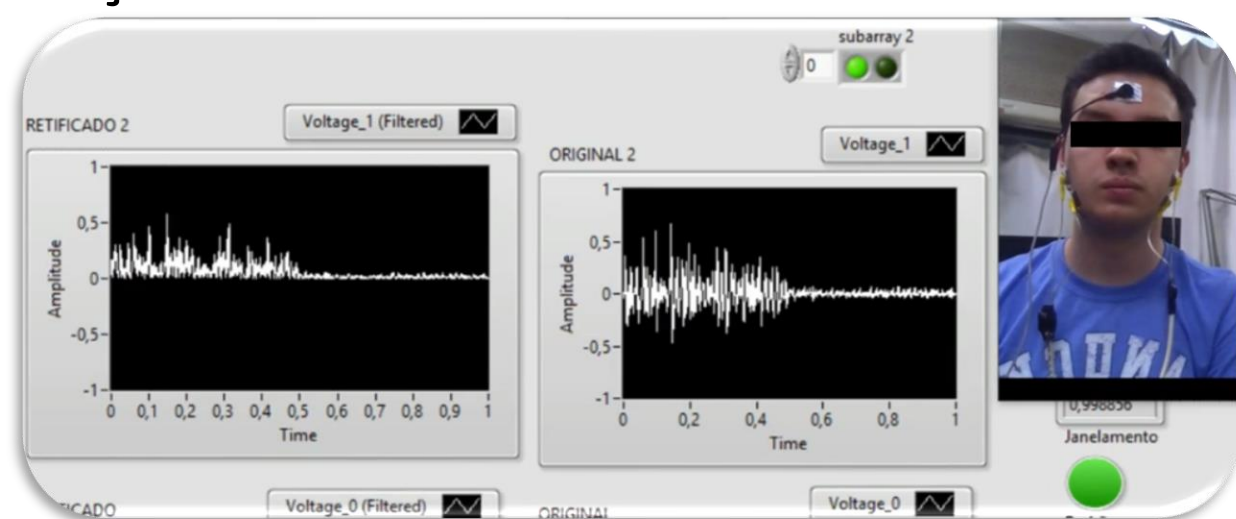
subarray 2

0

RETIFICADO 2

Voltage_1 (Filtered)

1
0,5
0
-0,5
-1
Amplitude
0 0,1 0,2 0,3 0,4 0,5 0,6 0,7 0,8 0,9 1
Time

ORIGINAL 2

Voltage_1

1
0,5
0
-0,5
-1
Amplitude
0 0,2 0,4 0,6 0,8 1
Time

0,998856

Janelamento

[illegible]TIFICADO

Voltage_0 (Filtered)

ORIGINAL

Voltage_0